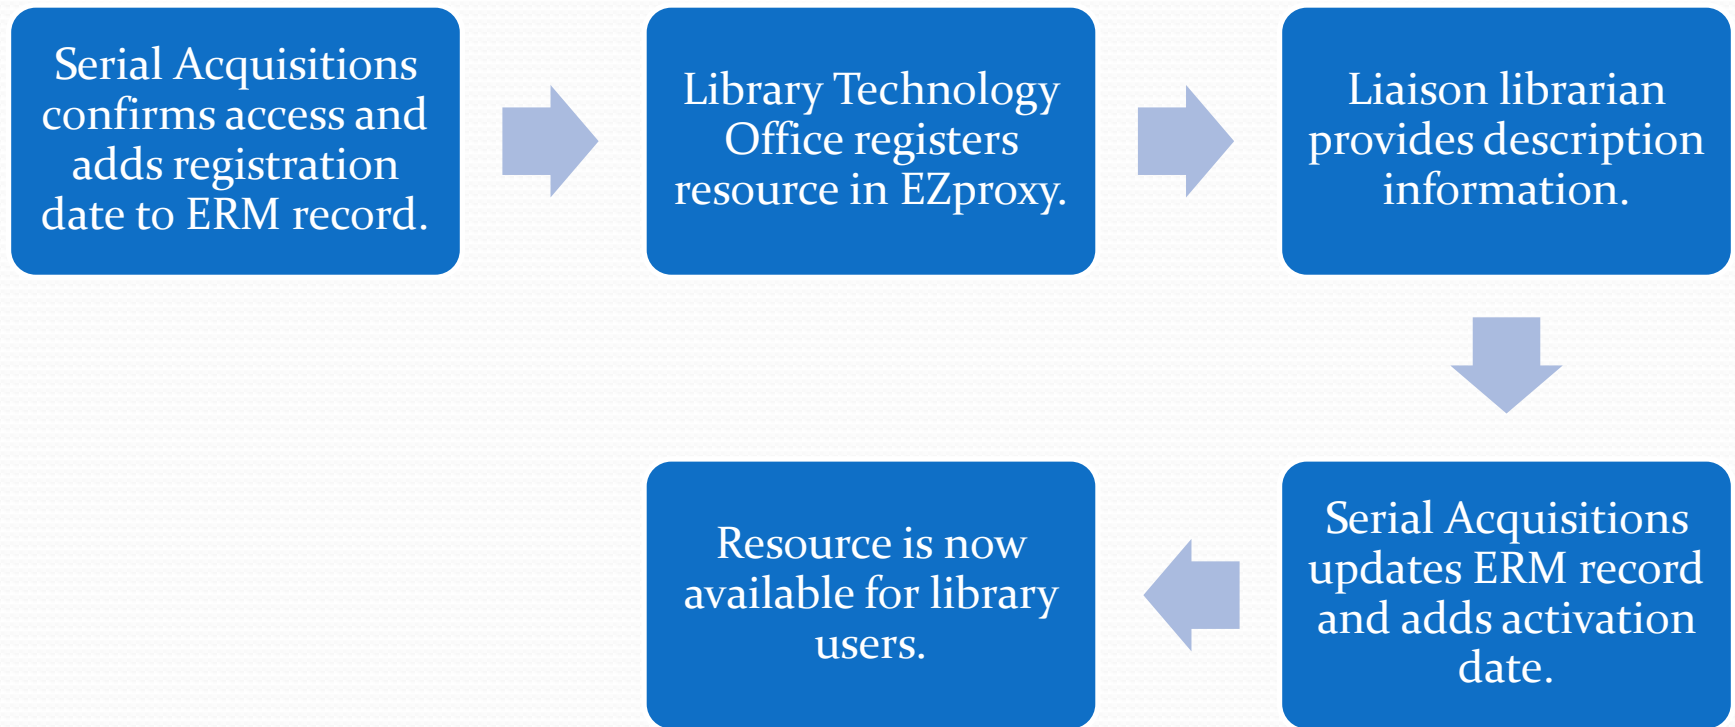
Serial Acquisitions confirms access and adds registration date to ERM record.

Library Technology Office registers resource in EZproxy.

Liaison librarian provides description information.

Serial Acquisitions updates ERM record and adds activation date.

Resource is now available for library users.